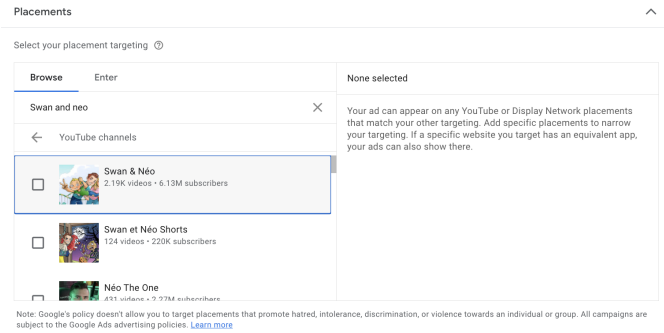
Placements

Select your placement targeting

Browse Enter

Swan and neo

YouTube channels

Swan & Néo
2.19K videos • 6.13M subscribers

Swan et Néo Shorts
124 videos • 220K subscribers

Néo The One
431 videos • 2.27M subscribers

None selected

Your ad can appear on any YouTube or Display Network placements that match your other targeting. Add specific placements to narrow your targeting. If a specific website you target has an equivalent app, your ads can also show there.

Note: Google's policy doesn't allow you to target placements that promote hatred, intolerance, discrimination, or violence towards an individual or group. All campaigns are subject to the Google Ads advertising policies. Learn more